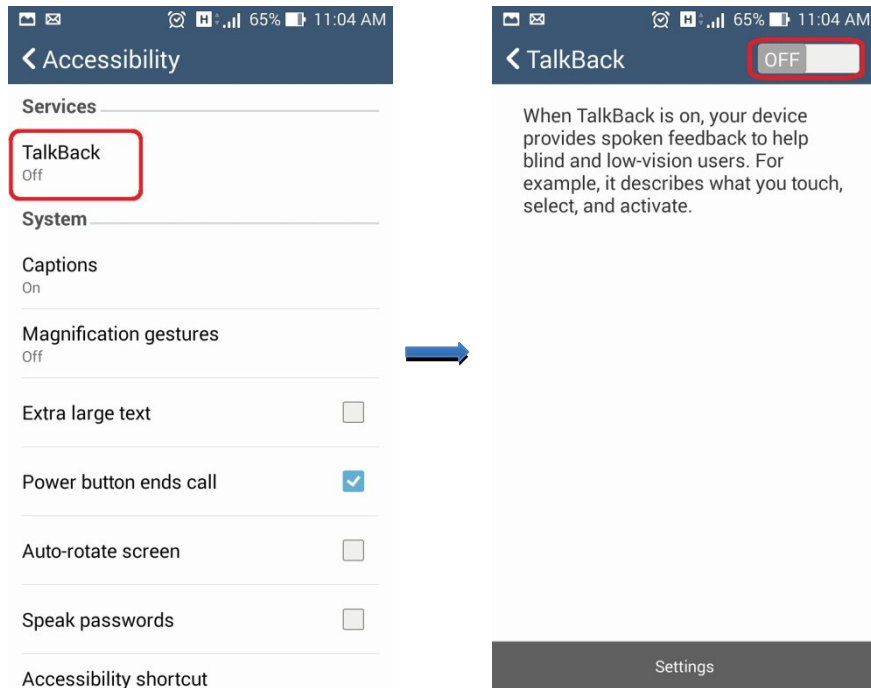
H 65% 11:04 AM

Accessibility

Services

TalkBack
Off

System

Captions
On

Magnification gestures
Off

Extra large text

Power button ends call

Auto-rotate screen

Speak passwords

Accessibility shortcut

H 65% 11:04 AM

TalkBack

OFF

When TalkBack is on, your device provides spoken feedback to help blind and low-vision users. For example, it describes what you touch, select, and activate.

Settings